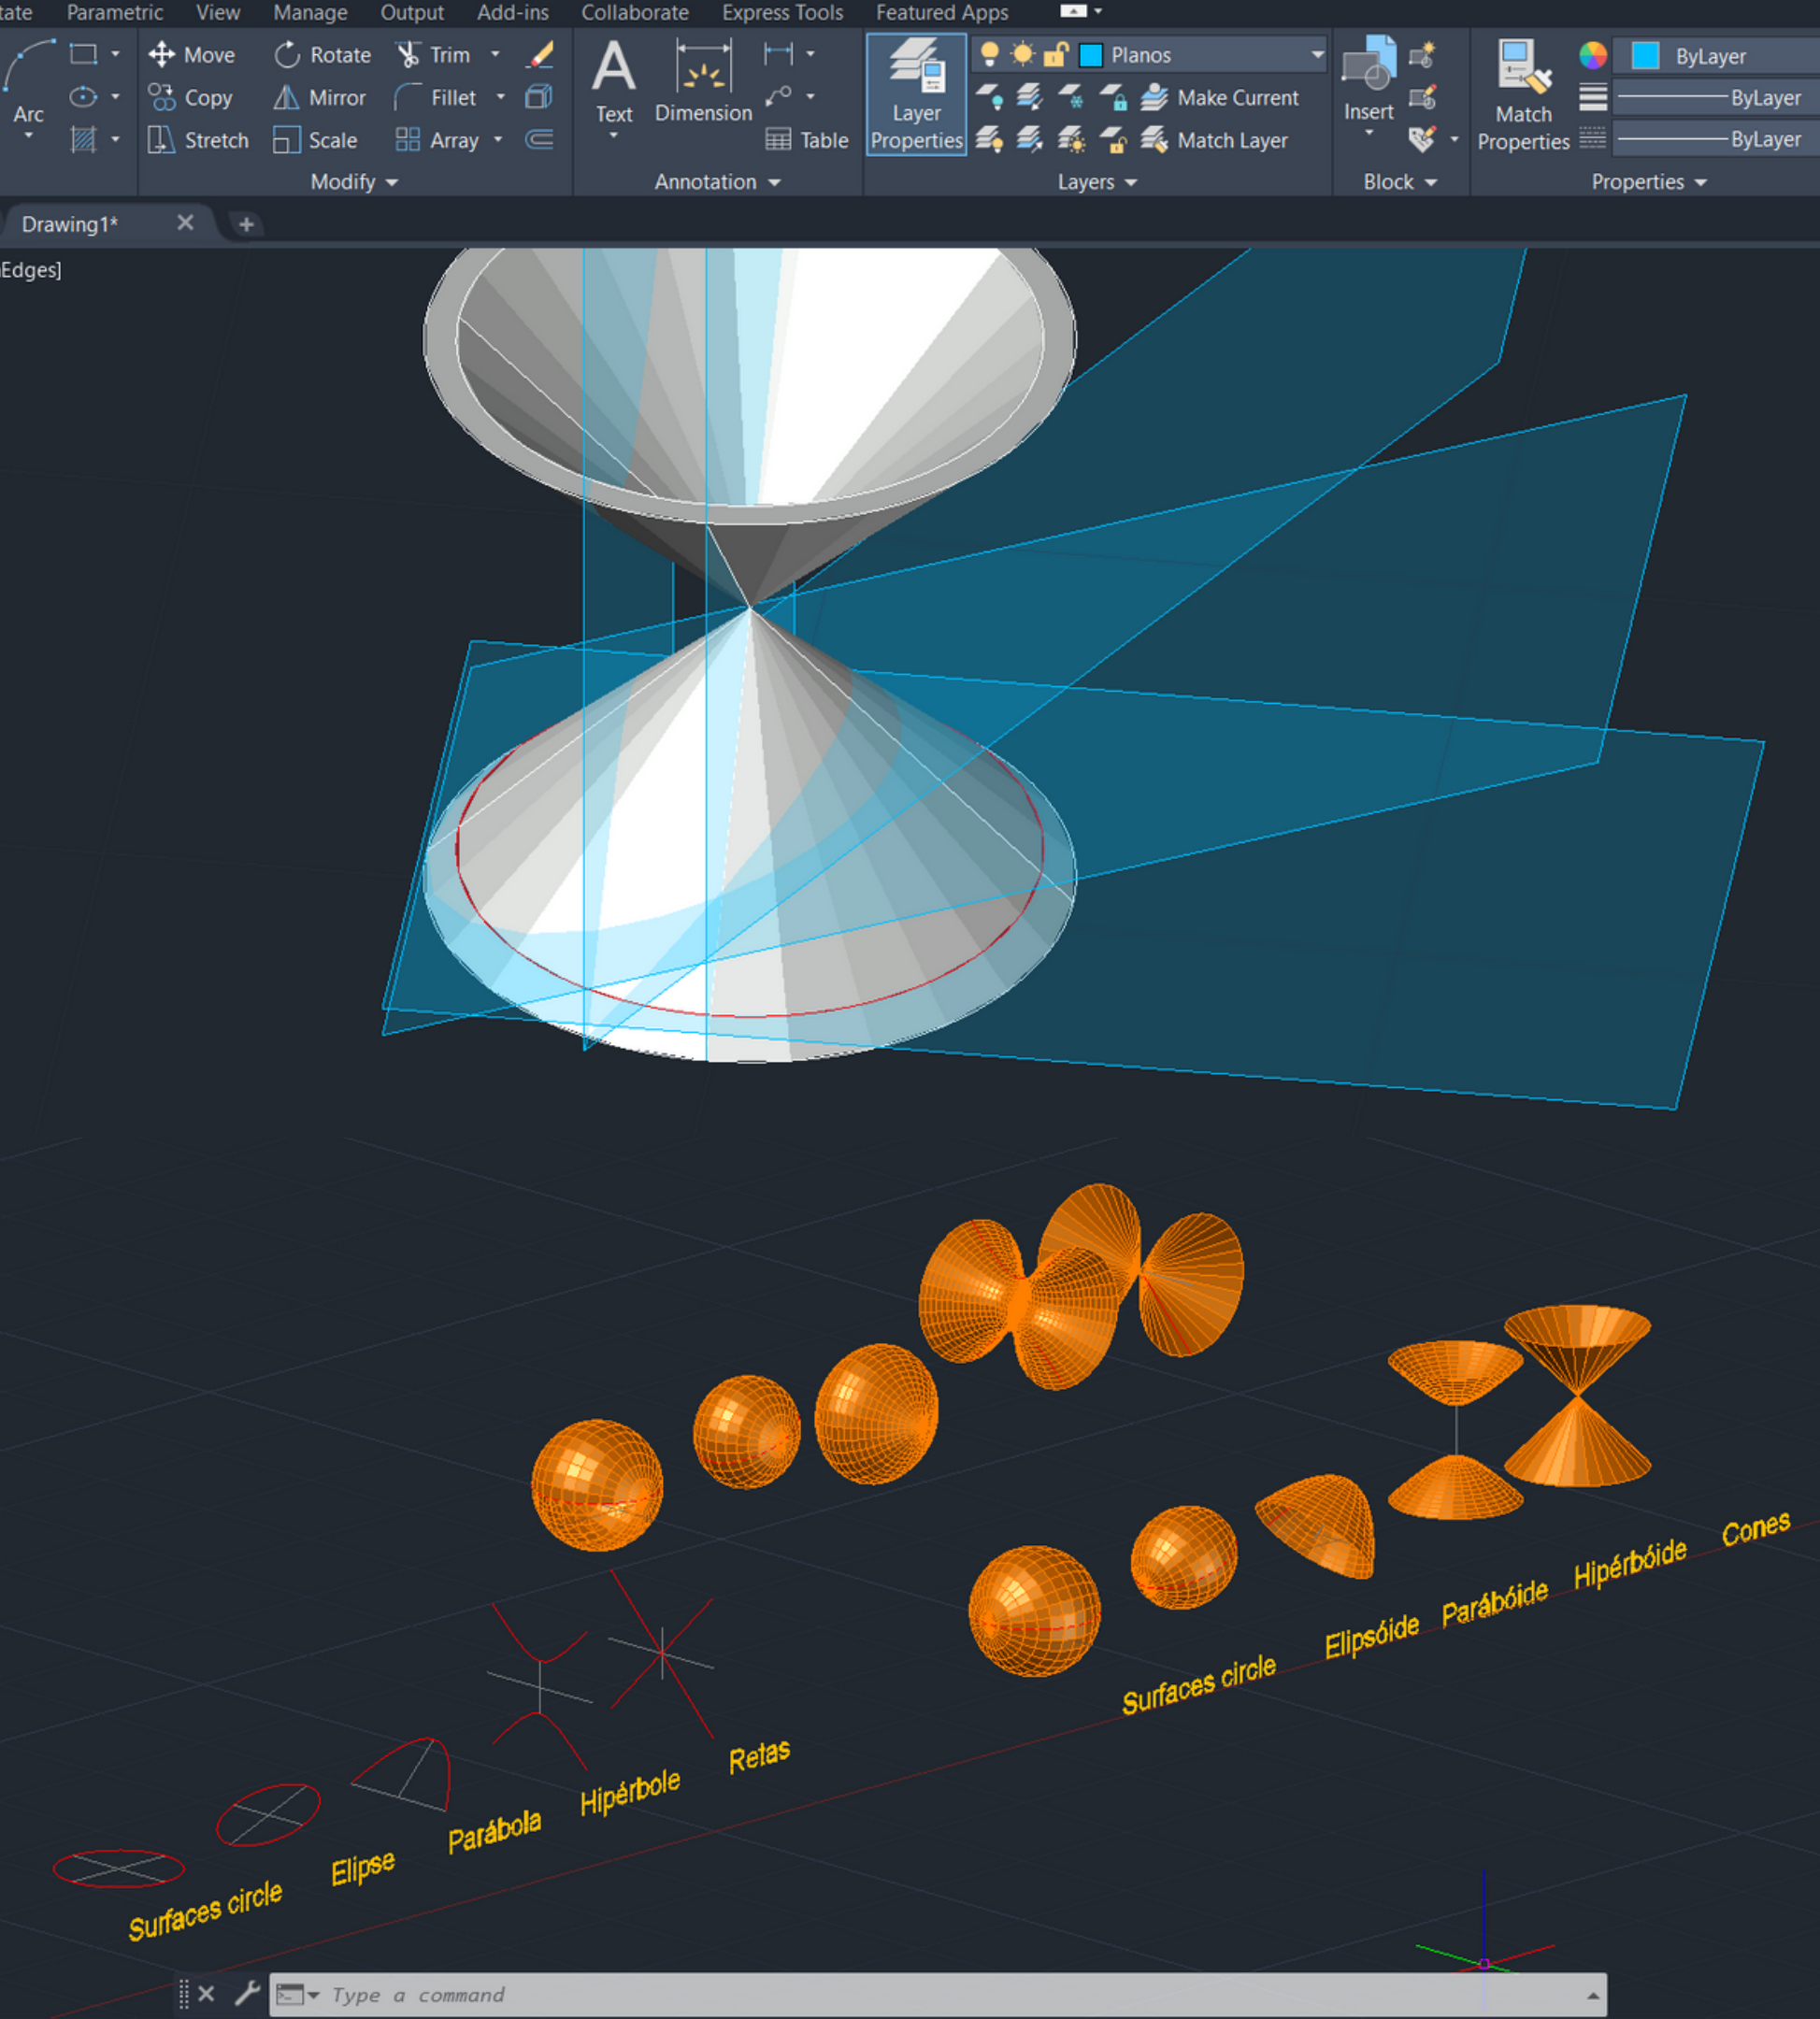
tate Parametric View Manage Output Add-ins Collaborate Express Tools Featured Apps

Arc
Move
Rotate
Trim
Copy
Mirror
Fillet
Stretch
Scale
Array
Modify

Text
Dimension
Table
Annotation

Layer Properties
Planos
Make Current
Match Layer
Layers

Insert
Block

Match Properties
ByLayer
ByLayer
ByLayer
Properties

Drawing1*

Edges]

Surfaces circle
Elipse
Parábola
Hipérbole
Retas

Surfaces circle
Elipsóide
Parabóide
Hipérbóide
Cones

Type a command